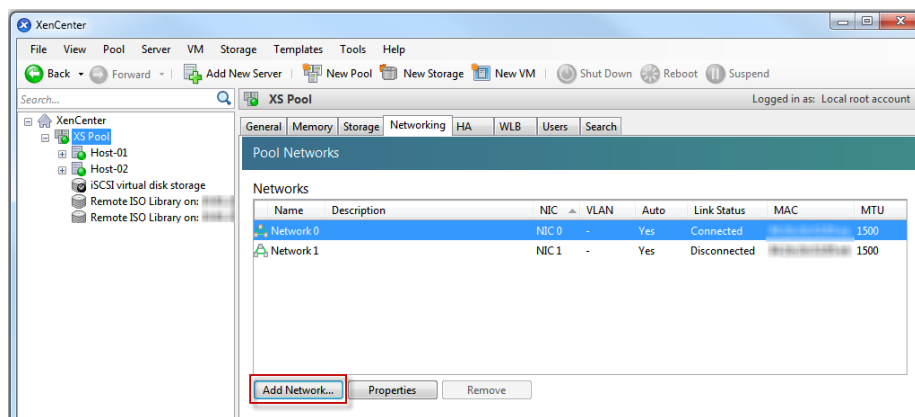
XenCenter

File View Pool Server VM Storage Templates Tools Help

Back Forward Add New Server New Pool New Storage New VM Shut Down Reboot Suspend

Search...

XenCenter
XS Pool
Host-01
Host-02
iSCSI virtual disk storage
Remote ISO Library on: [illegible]
Remote ISO Library on: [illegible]

XS Pool

Logged in as: Local root account

General Memory Storage Networking HA WLB Users Search

Pool Networks

Networks

| Name | Description | NIC | VLAN | Auto | Link Status | MAC | MTU |
|---|---|---|---|---|---|---|---|
| Network 0 | | NIC 0 | - | Yes | Connected | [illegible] | 1500 |
| Network 1 | | NIC 1 | - | Yes | Disconnected | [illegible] | 1500 |

Add Network... Properties Remove